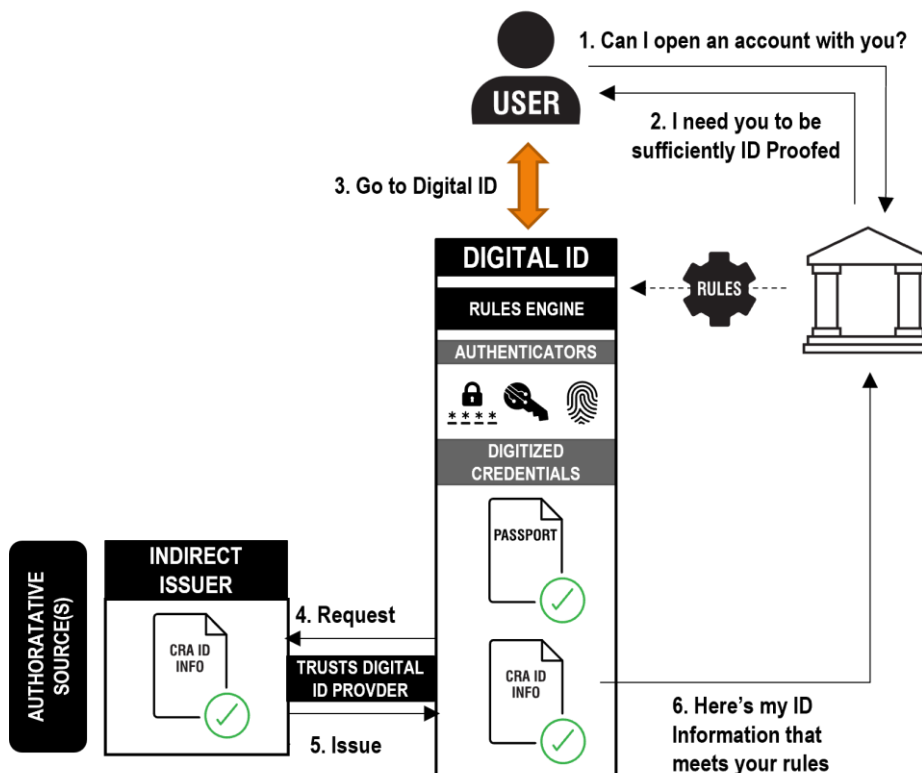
1. Can I open an account with you?

USER

2. I need you to be sufficiently ID Proofed

3. Go to Digital ID

DIGITAL ID

RULES ENGINE

RULES

AUTHENTICATORS

****

DIGITIZED CREDENTIALS

PASSPORT

AUTHORATATIVE SOURCE(S)

INDIRECT ISSUER

4. Request

CRA ID INFO

TRUSTS DIGITAL ID PROVDER

CRA ID INFO

5. Issue

6. Here's my ID Information that meets your rules